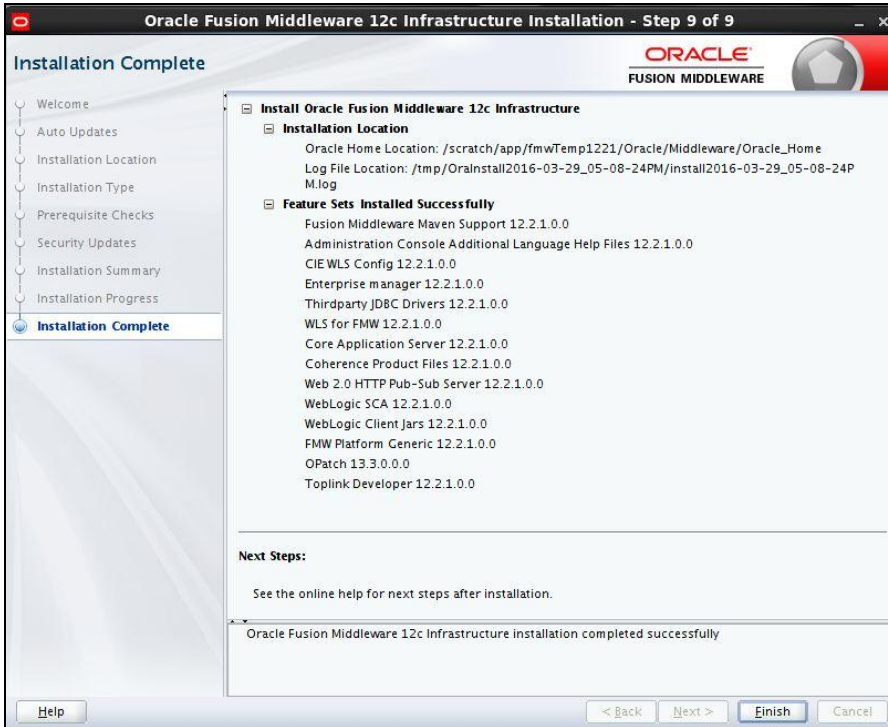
Oracle Fusion Middleware 12c Infrastructure Installation - Step 9 of 9

Installation Complete

ORACLE
FUSION MIDDLEWARE

Welcome
Auto Updates
Installation Location
Installation Type
Prerequisite Checks
Security Updates
Installation Summary
Installation Progress
Installation Complete

Install Oracle Fusion Middleware 12c Infrastructure
Installation Location
Oracle Home Location: /scratch/app/fmwTemp1221/Oracle/Middleware/Oracle_Home
Log File Location: /tmp/OraInstall2016-03-29_05-08-24PM/install2016-03-29_05-08-24PM.log
Feature Sets Installed Successfully
Fusion Middleware Maven Support 12.2.1.0.0
Administration Console Additional Language Help Files 12.2.1.0.0
CIE WLS Config 12.2.1.0.0
Enterprise manager 12.2.1.0.0
Thirdparty JDBC Drivers 12.2.1.0.0
WLS for FMW 12.2.1.0.0
Core Application Server 12.2.1.0.0
Coherence Product Files 12.2.1.0.0
Web 2.0 HTTP Pub-Sub Server 12.2.1.0.0
WebLogic SCA 12.2.1.0.0
WebLogic Client Jars 12.2.1.0.0
FMW Platform Generic 12.2.1.0.0
OPatch 13.3.0.0.0
Toplink Developer 12.2.1.0.0

Next Steps:

See the online help for next steps after installation.

Oracle Fusion Middleware 12c Infrastructure installation completed successfully

Help

< Back
Next >
Finish
Cancel